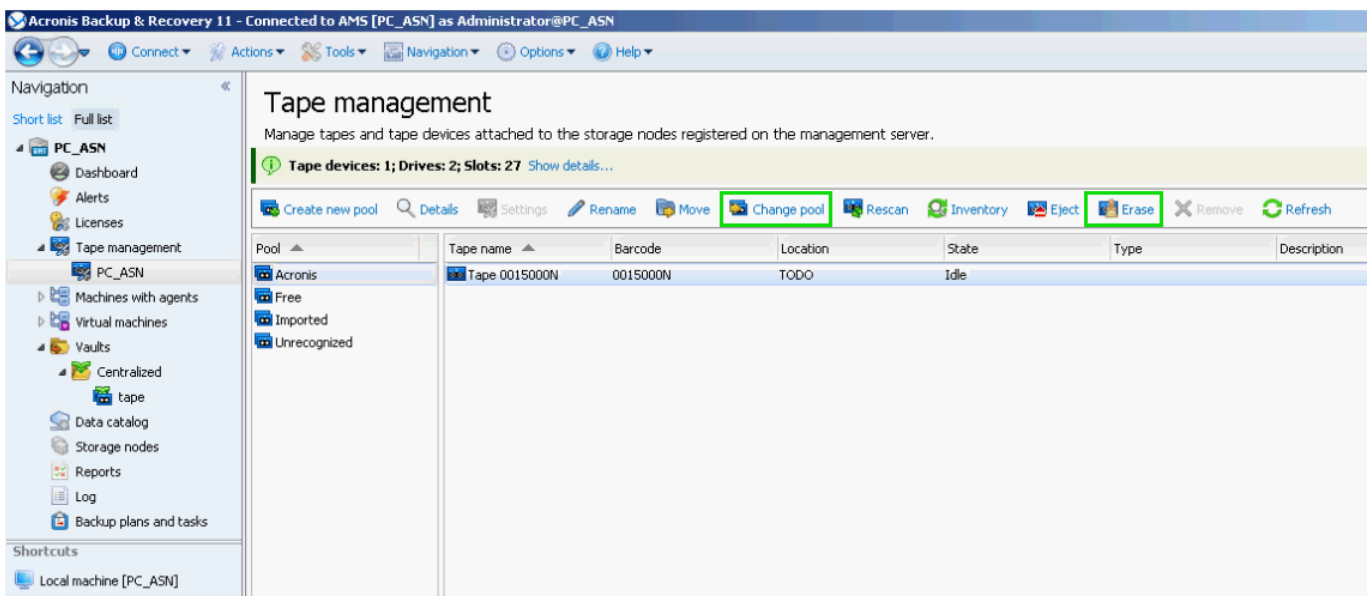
Acronis Backup & Recovery 11 - Connected to AMS [PC_ASN] as Administrator@PC_ASN

Connect ▾ Actions ▾ Tools ▾ Navigation ▾ Options ▾ Help ▾

Navigation «

Short list Full list

PC_ASN
Dashboard
Alerts
Licenses
Tape management
PC_ASN
Machines with agents
Virtual machines
Vaults
Centralized
tape
Data catalog
Storage nodes
Reports
Log
Backup plans and tasks

Shortcuts

Local machine [PC_ASN]

Tape management

Manage tapes and tape devices attached to the storage nodes registered on the management server.

Tape devices: 1; Drives: 2; Slots: 27 Show details...

Create new pool Details Settings Rename Move Change pool Rescan Inventory Eject Erase Remove Refresh

| Pool |
|---|
| Acronis |
| Free |
| Imported |
| Unrecognized |

| Tape name | Barcode | Location | State | Type | Description |
|---|---|---|---|---|---|
| Tape 0015000N | 0015000N | TODO | Idle | | |